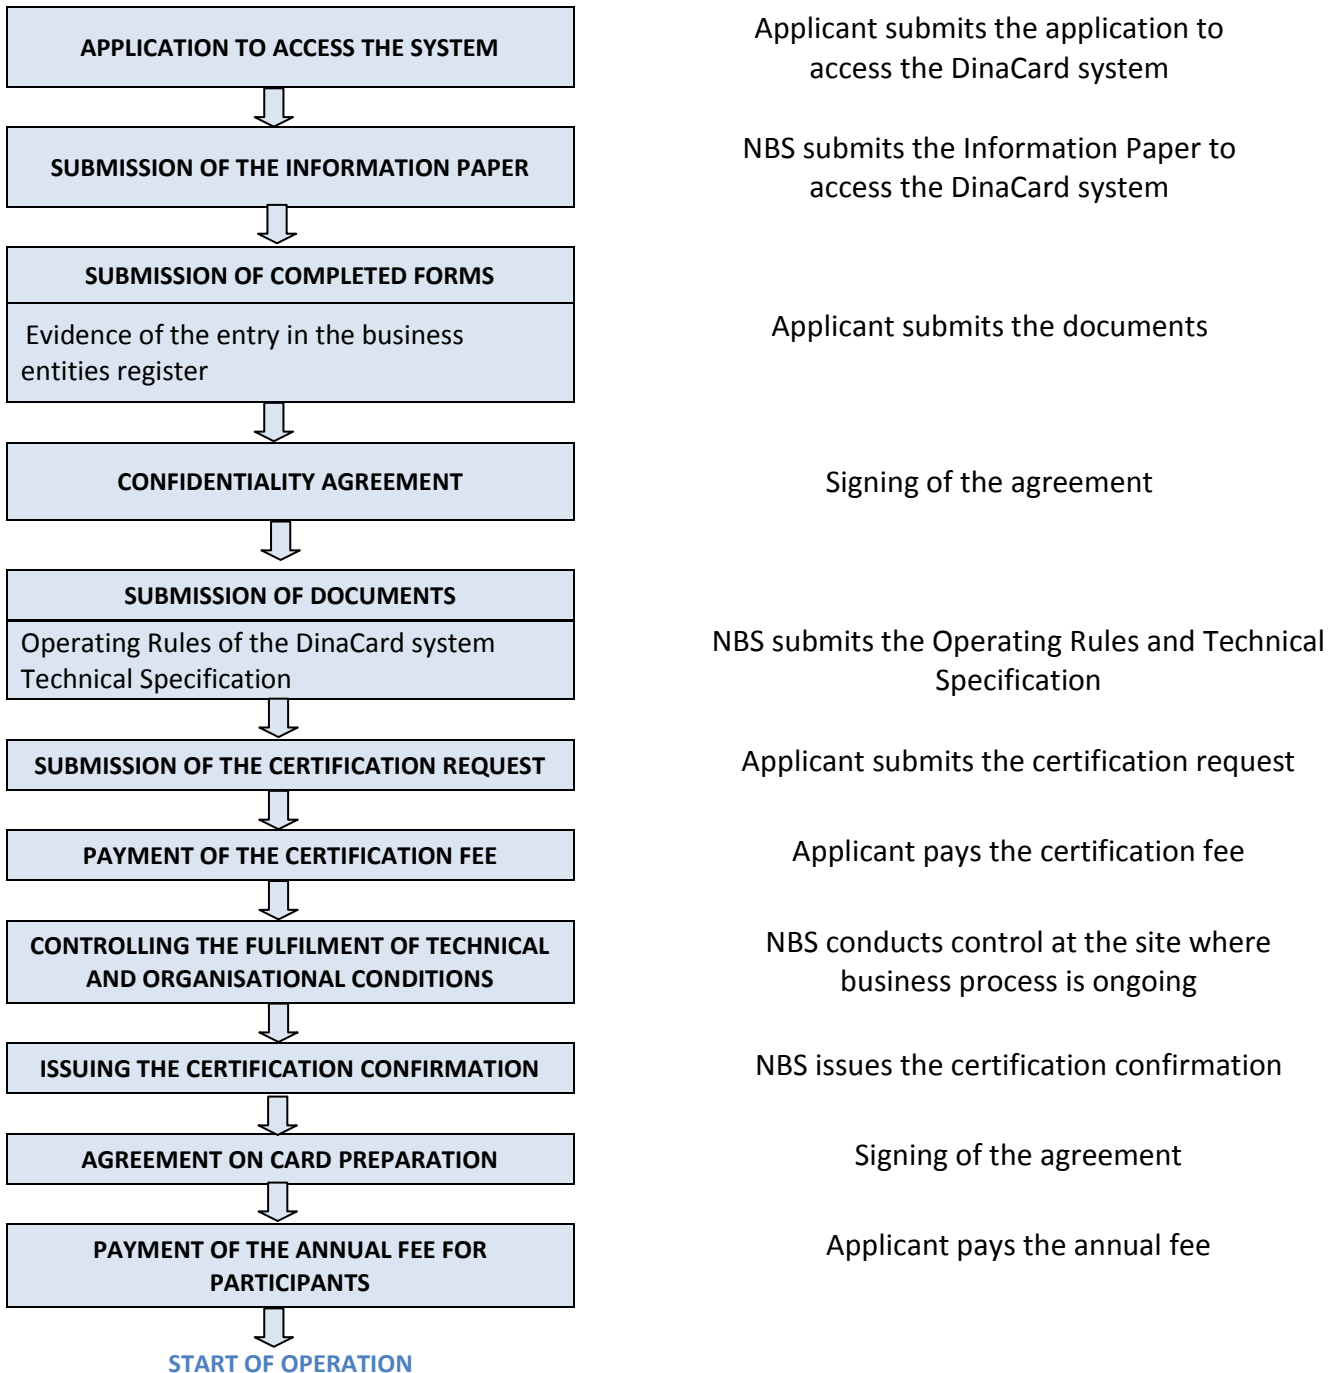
APPLICATION TO ACCESS THE SYSTEM

Applicant submits the application to access the DinaCard system

SUBMISSION OF THE INFORMATION PAPER

NBS submits the Information Paper to access the DinaCard system

SUBMISSION OF COMPLETED FORMS

Evidence of the entry in the business entities register

Applicant submits the documents

CONFIDENTIALITY AGREEMENT

Signing of the agreement

SUBMISSION OF DOCUMENTS

Operating Rules of the DinaCard system
Technical Specification

NBS submits the Operating Rules and Technical Specification

SUBMISSION OF THE CERTIFICATION REQUEST

Applicant submits the certification request

PAYMENT OF THE CERTIFICATION FEE

Applicant pays the certification fee

CONTROLLING THE FULFILMENT OF TECHNICAL AND ORGANISATIONAL CONDITIONS

NBS conducts control at the site where business process is ongoing

ISSUING THE CERTIFICATION CONFIRMATION

NBS issues the certification confirmation

AGREEMENT ON CARD PREPARATION

Signing of the agreement

PAYMENT OF THE ANNUAL FEE FOR PARTICIPANTS

Applicant pays the annual fee

START OF OPERATION